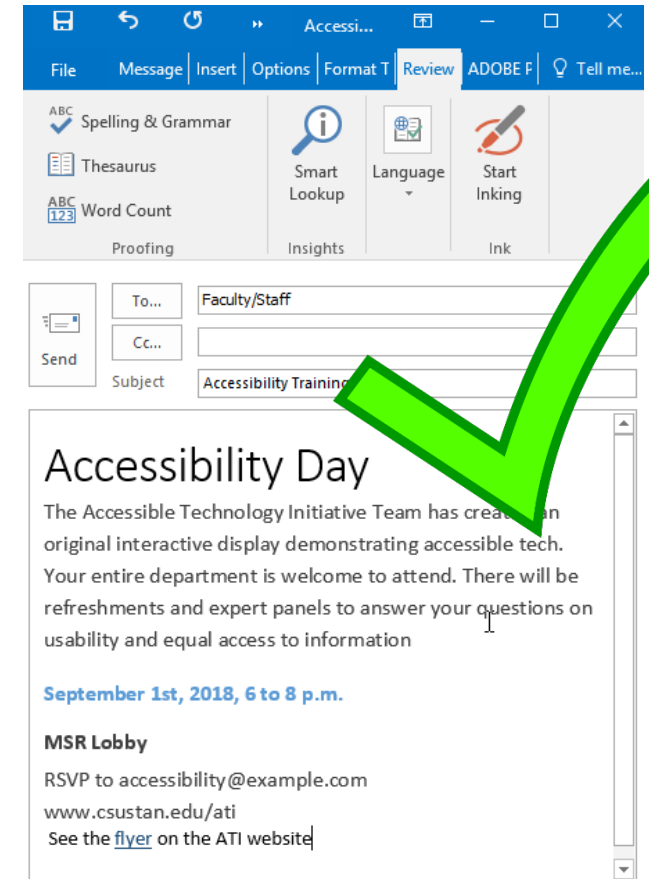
Accessi...

File Message Insert Options Format T Review ADOBE P Tell me...

Spelling & Grammar
Thesaurus
Word Count
Proofing

Smart Lookup
Insights

Language

Start Inking
Ink

Send
To...
Cc...
Subject
Faculty/Staff
Accessibility Training

Accessibility Day

The Accessible Technology Initiative Team has crea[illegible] an original interactive display demonstrating accessible tech. Your entire department is welcome to attend. There will be refreshments and expert panels to answer your questions on usability and equal access to information

September 1st, 2018, 6 to 8 p.m.

MSR Lobby

RSVP to accessibility@example.com
www.csustan.edu/ati
See the flyer on the ATI website